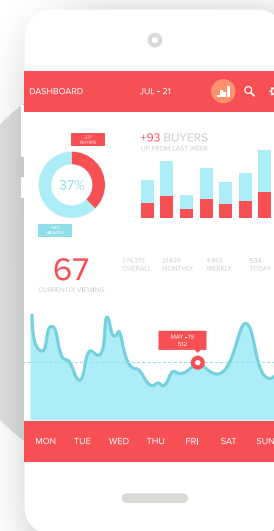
DASHBOARD

JUL - 21

+93 BUYERS

UP FROM LAST WEEK

237
BUYERS

37%

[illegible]
VIEWERS

67

CURRENTLY VIEWING

274,375
OVERALL

21,628
MONTHLY

4,953
WEEKLY

534
TODAY

MAY - 19
512

MON

TUE

WED

THU

FRI

SAT

SUN